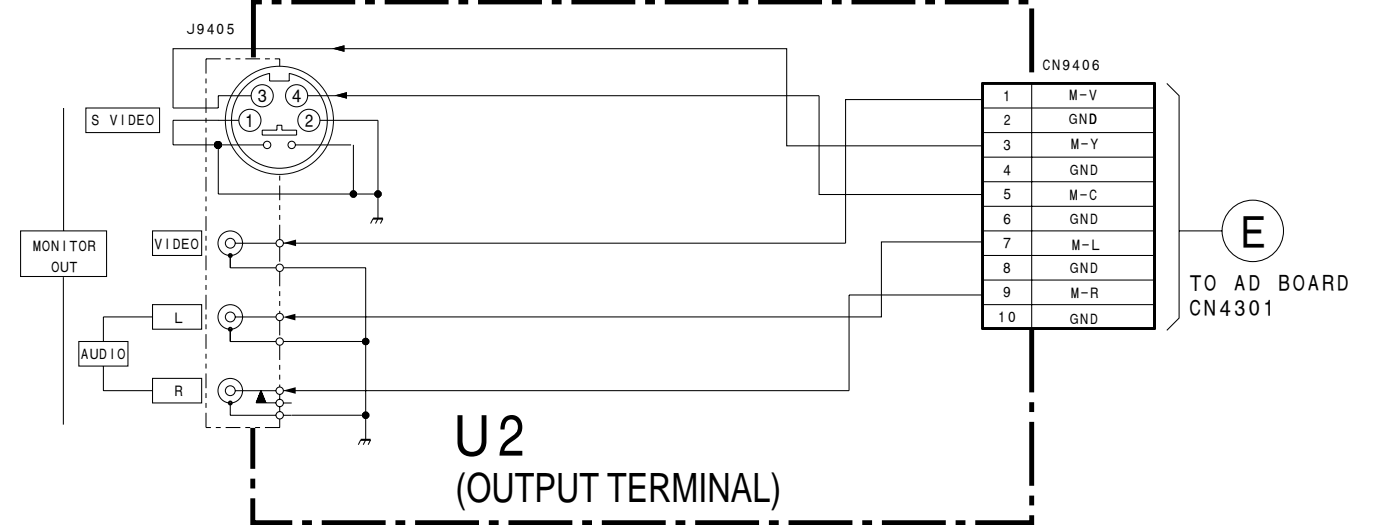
J9405

3 4
1 2

S VIDEO

MONITOR OUT

VIDEO

L

AUDIO

R

CN9406

| 1 | M-V |
|---|---|
| 2 | GND |
| 3 | M-Y |
| 4 | GND |
| 5 | M-C |
| 6 | GND |
| 7 | M-L |
| 8 | GND |
| 9 | M-R |
| 10 | GND |

E

TO AD BOARD CN4301

U2
(OUTPUT TERMINAL)